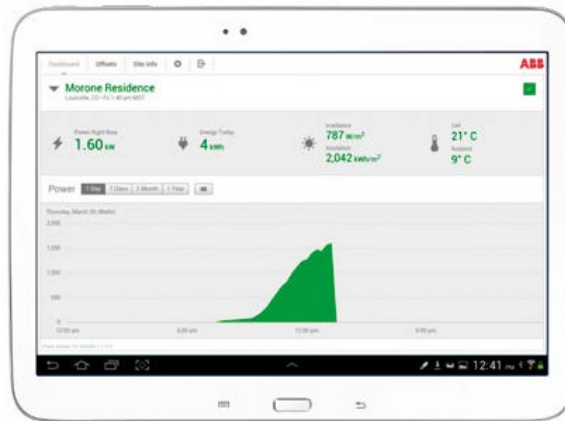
Dashboard Offsets Site Info

ABB

Morone Residence
Louisville, CO • Fri 1:40 pm MDT

Power Right Now
1.60 kW

Energy Today
4 kWh

Irradiance
787 W/m²
Insolation
2,042 kWh/m²

Cell
21° C
Ambient
9° C

Power 1 Day 7 Days 1 Month 1 Year

Thursday, March 20 (Watts)
2,000
1,500
1,000
500
0
12:00 am
6:00 am
12:00 pm
6:00 pm

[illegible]

12:41